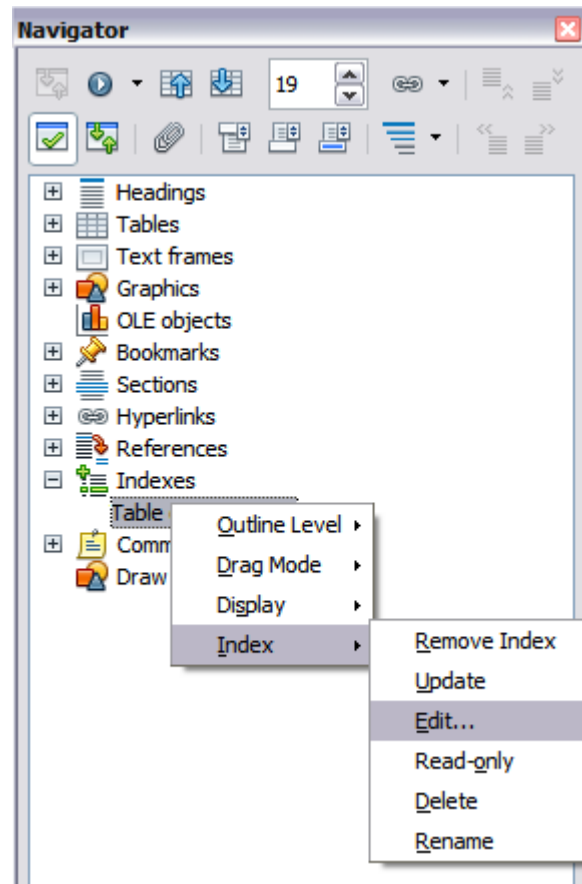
Navigator

19

Headings
Tables
Text frames
Graphics
OLE objects
Bookmarks
Sections
Hyperlinks
References
Indexes
Table
Comm
Draw

Outline Level
Drag Mode
Display
Index

Remove Index
Update
Edit...
Read-only
Delete
Rename